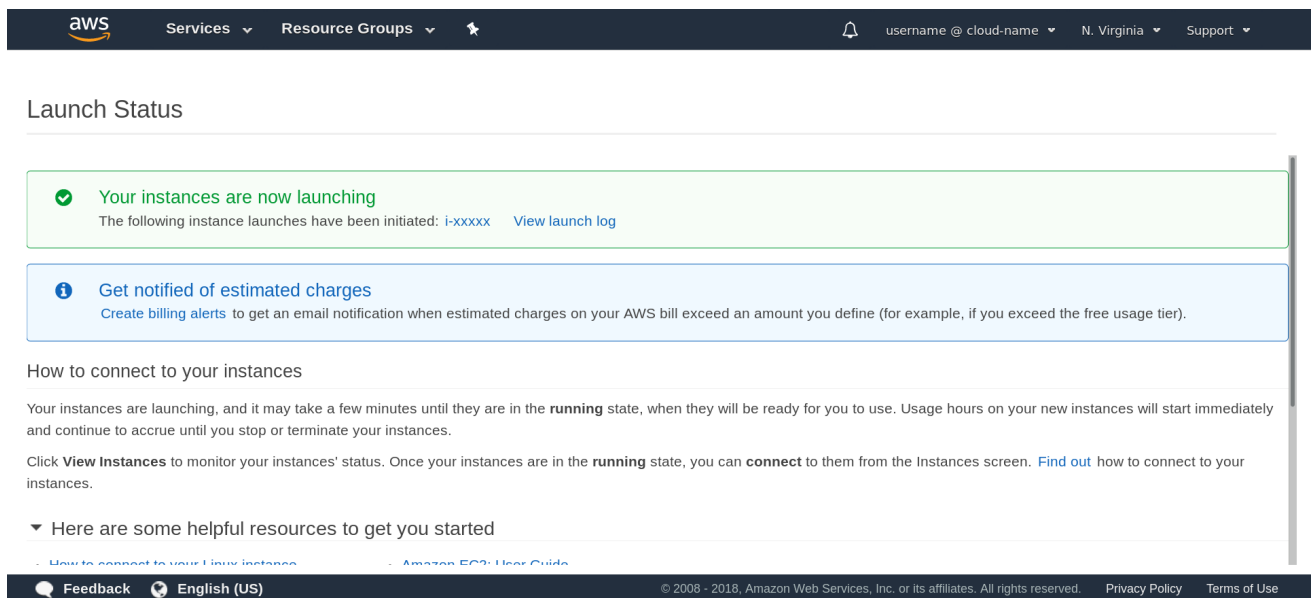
aws Services Resource Groups

username @ cloud-name N. Virginia Support

Launch Status

Your instances are now launching
The following instance launches have been initiated: i-xxxxx View launch log

Get notified of estimated charges
Create billing alerts to get an email notification when estimated charges on your AWS bill exceed an amount you define (for example, if you exceed the free usage tier).

How to connect to your instances

Your instances are launching, and it may take a few minutes until they are in the **running** state, when they will be ready for you to use. Usage hours on your new instances will start immediately and continue to accrue until you stop or terminate your instances.

Click **View Instances** to monitor your instances' status. Once your instances are in the **running** state, you can **connect** to them from the Instances screen. Find out how to connect to your instances.

Here are some helpful resources to get you started

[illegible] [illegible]

Feedback English (US) © 2008 - 2018, Amazon Web Services, Inc. or its affiliates. All rights reserved. Privacy Policy Terms of Use